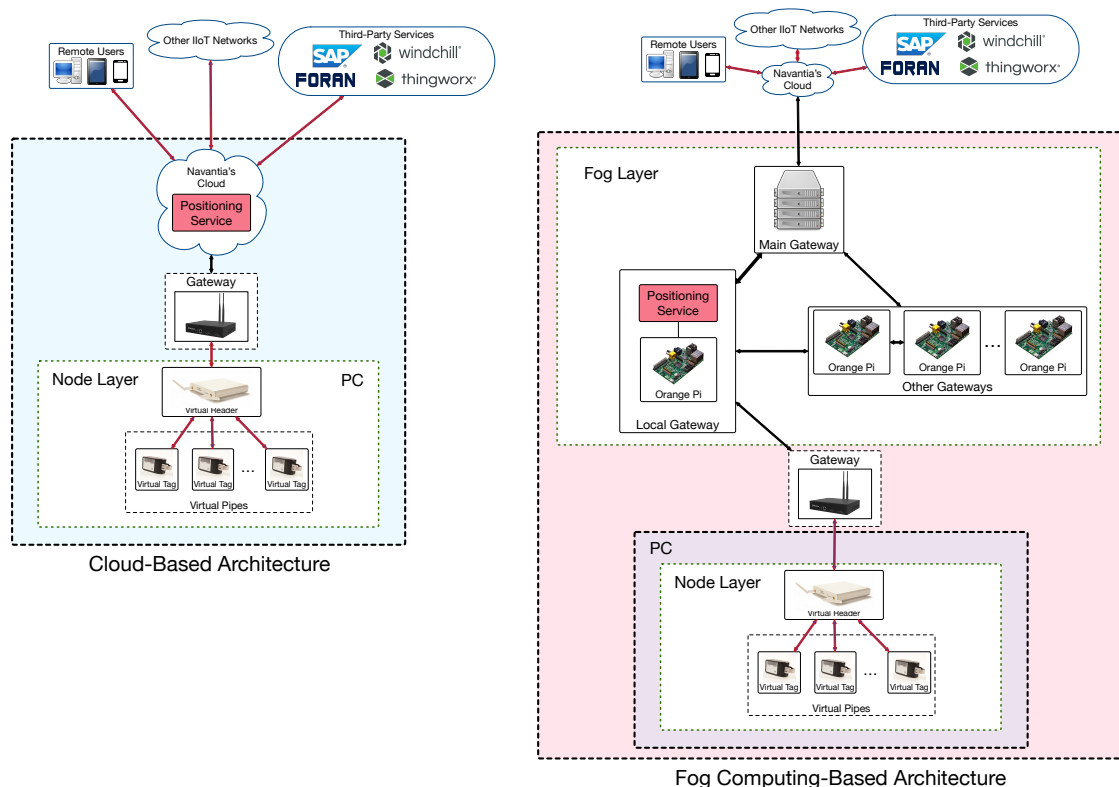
Remote Users

Other IIoT Networks

Third-Party Services

SAP

windchill

FORAN

thingworx

Navantia's Cloud

Positioning Service

Gateway

Node Layer

PC

Virtual Header

Virtual Tag

Virtual Tag

...

Virtual Tag

Virtual Pipes

Cloud-Based Architecture

Remote Users

Other IIoT Networks

Third-Party Services

SAP

windchill

FORAN

thingworx

Navantia's Cloud

Fog Layer

Main Gateway

Positioning Service

Orange Pi

Local Gateway

Orange Pi

Orange Pi

...

Orange Pi

Other Gateways

Gateway

PC

Node Layer

Virtual Header

Virtual Tag

Virtual Tag

...

Virtual Tag

Virtual Pipes

Fog Computing-Based Architecture